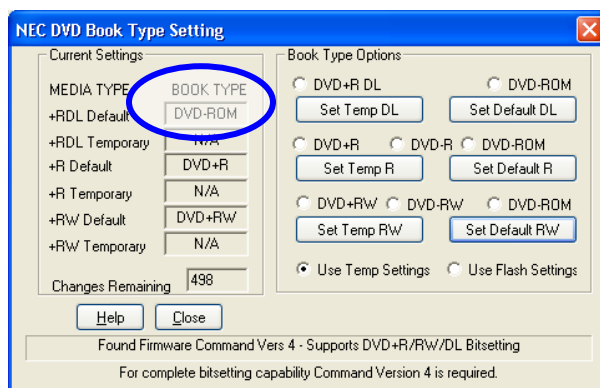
NEC DVD Book Type Setting

Current Settings

MEDIA TYPE BOOK TYPE

+RDL Default DVD-ROM

+RDL Temporary N/A

+R Default DVD+R

+R Temporary N/A

+RW Default DVD+RW

+RW Temporary N/A

Changes Remaining 498

Book Type Options

DVD+R DL DVD-ROM

Set Temp DL Set Default DL

DVD+R DVD-R DVD-ROM

Set Temp R Set Default R

DVD+RW DVD-RW DVD-ROM

Set Temp RW Set Default RW

Use Temp Settings Use Flash Settings

Help Close

Found Firmware Command Vers 4 - Supports DVD+R/RW/DL Bitsetting

For complete bitsetting capability Command Version 4 is required.